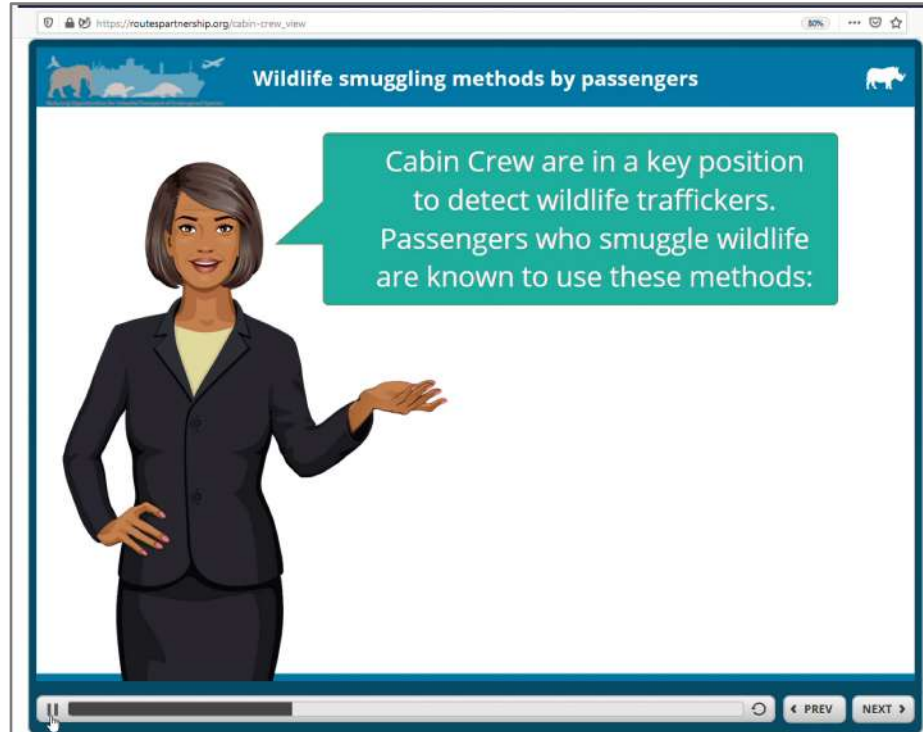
https://routespartnership.org/cabin-crew_view

80%

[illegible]

Wildlife smuggling methods by passengers

Cabin Crew are in a key position to detect wildlife traffickers. Passengers who smuggle wildlife are known to use these methods:

‹ PREV

NEXT ›